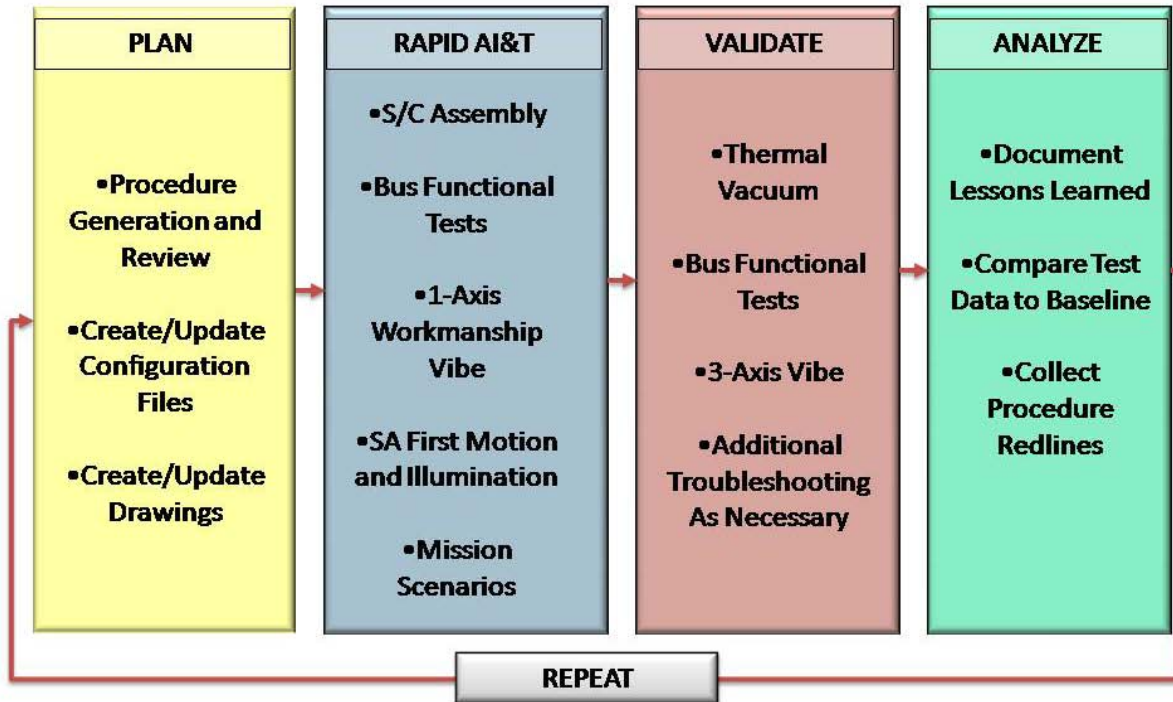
PLAN

•Procedure Generation and Review

•Create/Update Configuration Files

•Create/Update Drawings

RAPID AI&T

•S/C Assembly

•Bus Functional Tests

•1-Axis Workmanship Vibe

•SA First Motion and Illumination

•Mission Scenarios

VALIDATE

•Thermal Vacuum

•Bus Functional Tests

•3-Axis Vibe

•Additional Troubleshooting As Necessary

ANALYZE

•Document Lessons Learned

•Compare Test Data to Baseline

•Collect Procedure Redlines

REPEAT